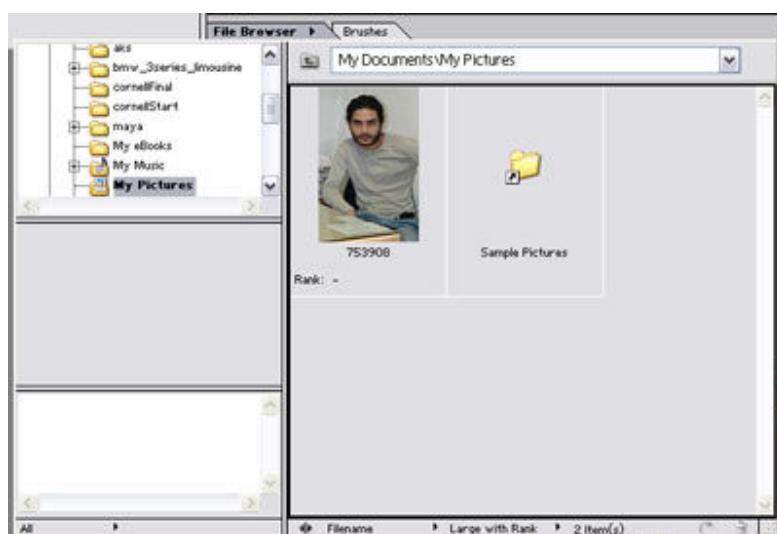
File Browser
Brushes
aks
bmw_3series_limousine
cornellFinal
cornellStart
maya
My eBooks
My Music
My Pictures
My Documents\My Pictures
753908
Rank: -
Sample Pictures
All
Filename
Large with Rank
2 item(s)